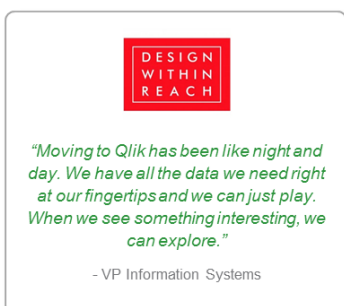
DESIGN
WITHIN
REACH

“Moving to Qlik has been like night and day. We have all the data we need right at our fingertips and we can just play. When we see something interesting, we can explore.”

- VP Information Systems